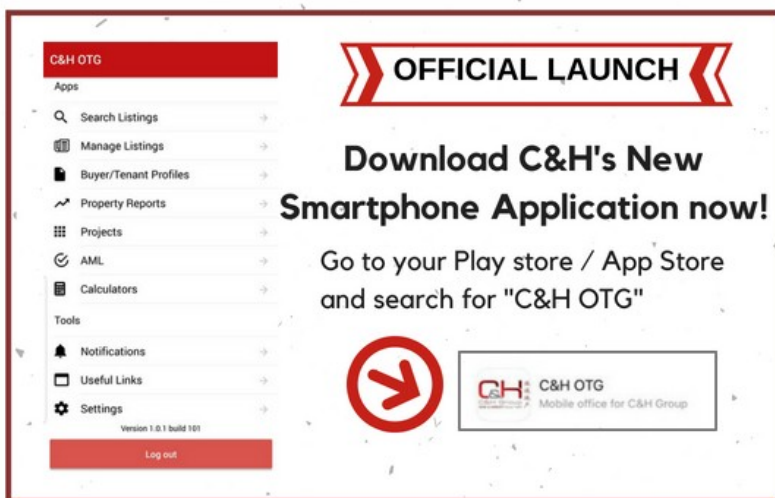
C&H OTG
Apps
Search Listings
Manage Listings
Buyer/Tenant Profiles
Property Reports
Projects
AML
Calculators
Tools
Notifications
Useful Links
Settings
Version 1.0.1 build 101
Log out

OFFICIAL LAUNCH

Download C&H's New Smartphone Application now!

Go to your Play store / App Store and search for "C&H OTG"

C&H
C&H OTG
Mobile office for C&H Group